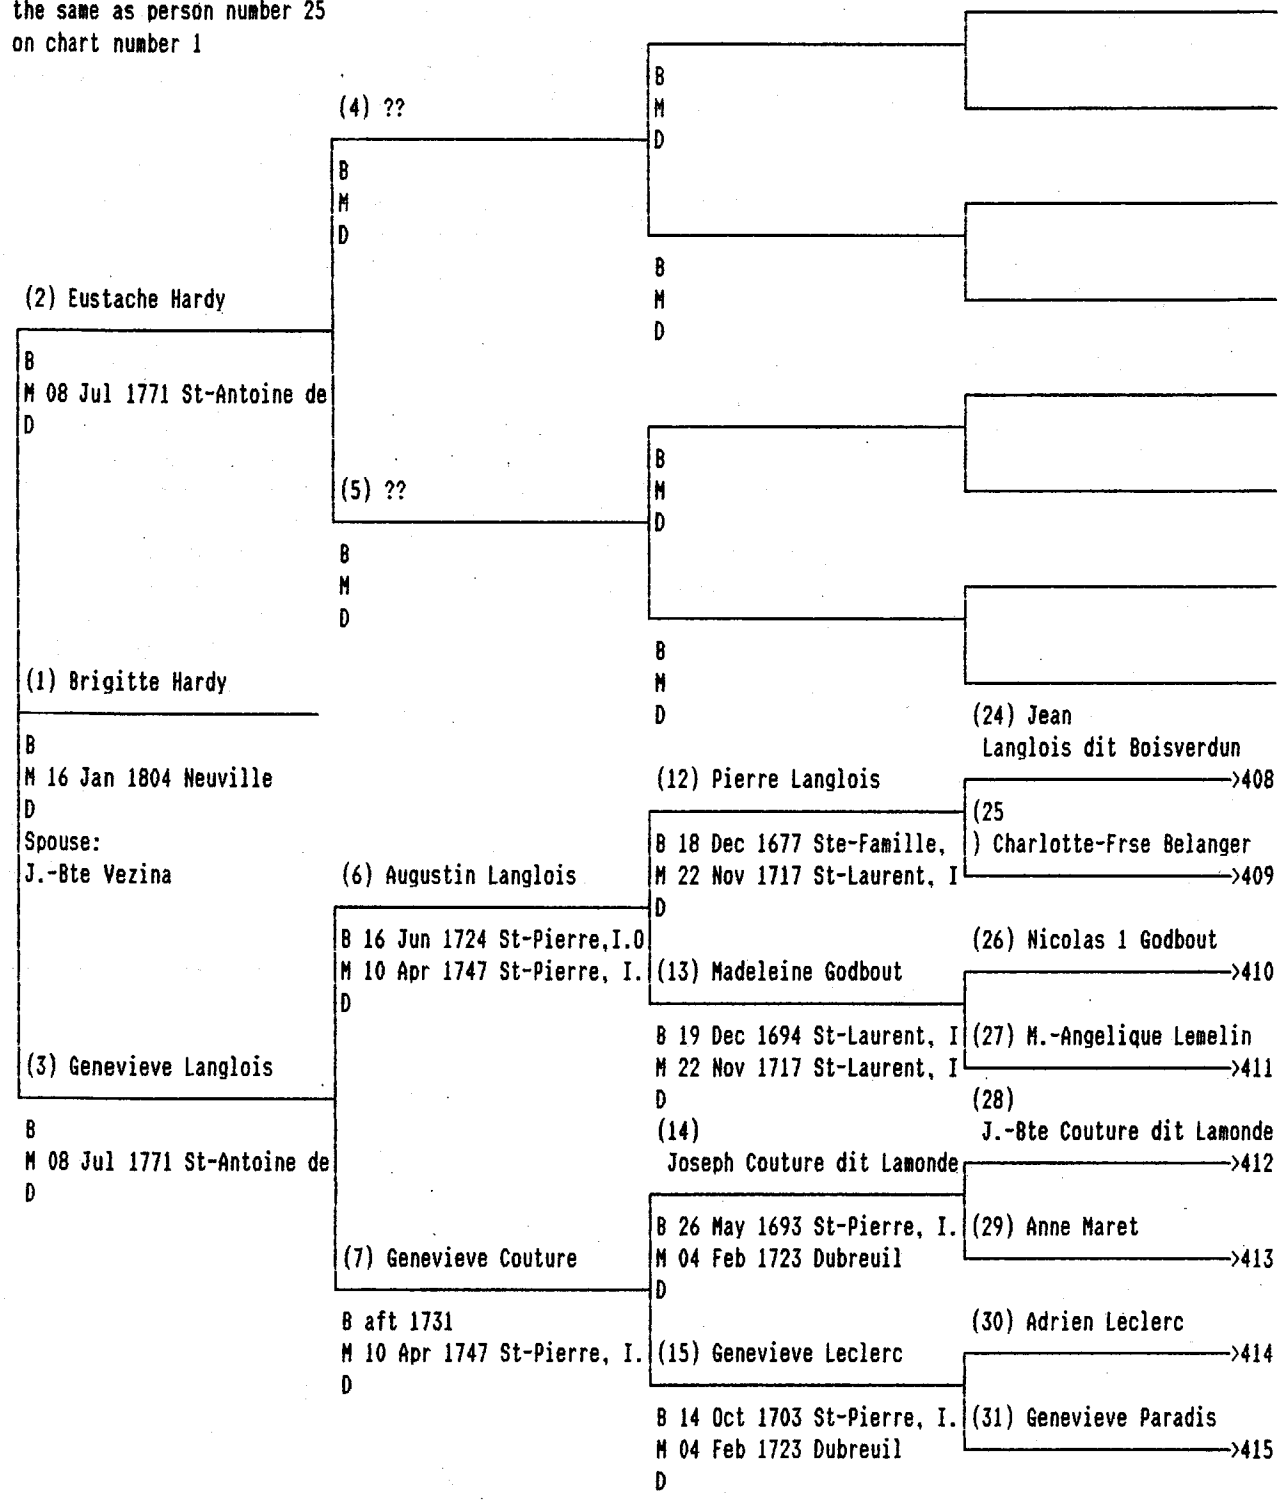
the same as person number 25
on chart number 1

(4) ??
B
M
D

B
M
D

B
M
D

(2) Eustache Hardy
B
M 08 Jul 1771 St-Antoine de
D

(5) ??
B
M
D

B
M
D

B
M
D

(1) Brigitte Hardy
B
M 16 Jan 1804 Neuville
D
Spouse:
J.-Bte Vezina

(24) Jean
Langlois dit Boisverdun
>408

(12) Pierre Langlois
B 18 Dec 1677 Ste-Famille,
M 22 Nov 1717 St-Laurent, I
D

(25
) Charlotte-Frse Belanger
>409

(6) Augustin Langlois
B 16 Jun 1724 St-Pierre,I.O
M 10 Apr 1747 St-Pierre, I.
D

(26) Nicolas 1 Godbout
>410

(13) Madeleine Godbout
B 19 Dec 1694 St-Laurent, I
M 22 Nov 1717 St-Laurent, I
D

(27) M.-Angelique Lemelin
>411

(3) Genevieve Langlois
B
M 08 Jul 1771 St-Antoine de
D

(28)
J.-Bte Couture dit Lamonde
>412

(14)
Joseph Couture dit Lamonde
B 26 May 1693 St-Pierre, I.
M 04 Feb 1723 Dubreuil
D

(29) Anne Maret
>413

(7) Genevieve Couture
B aft 1731
M 10 Apr 1747 St-Pierre, I.
D

(30) Adrien Leclerc
>414

(15) Genevieve Leclerc
B 14 Oct 1703 St-Pierre, I.
M 04 Feb 1723 Dubreuil
D

(31) Genevieve Paradis
>415